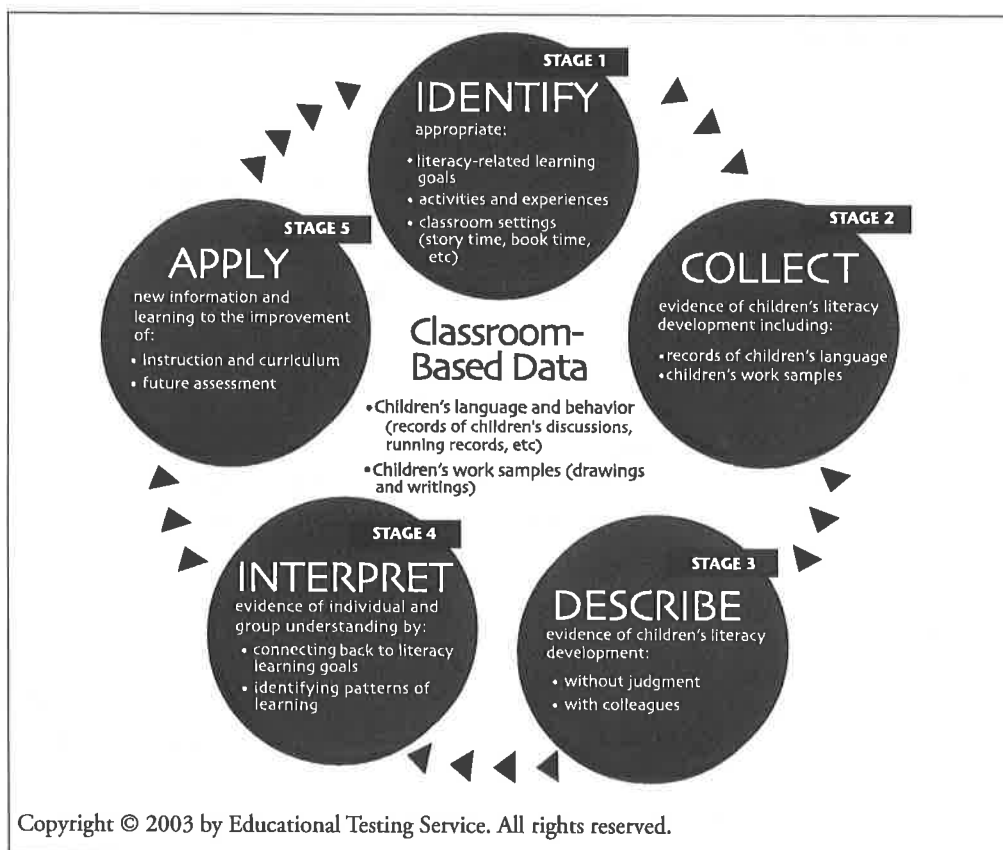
STAGE 1
IDENTIFY
appropriate:
• literacy-related learning goals
• activities and experiences
• classroom settings (story time, book time, etc)

STAGE 2
COLLECT
evidence of children's literacy development including:
• records of children's language
• children's work samples

STAGE 3
DESCRIBE
evidence of children's literacy development:
• without judgment
• with colleagues

STAGE 4
INTERPRET
evidence of individual and group understanding by:
• connecting back to literacy learning goals
• identifying patterns of learning

STAGE 5
APPLY
new information and learning to the improvement of:
• instruction and curriculum
• future assessment

Classroom-Based Data
• Children's language and behavior (records of children's discussions, running records, etc)
• Children's work samples (drawings and writings)

Copyright © 2003 by Educational Testing Service. All rights reserved.